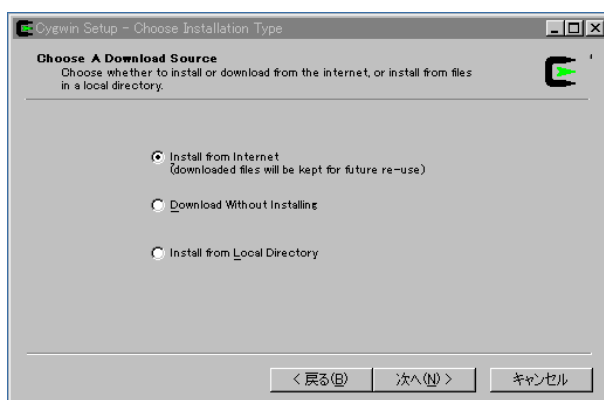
Cygwin Setup - Choose Installation Type

Choose A Download Source
Choose whether to install or download from the internet, or install from files in a local directory.

Install from Internet
(downloaded files will be kept for future re-use)

Download Without Installing

Install from Local Directory

< 戻る(B)

次へ(N) >

キャンセル